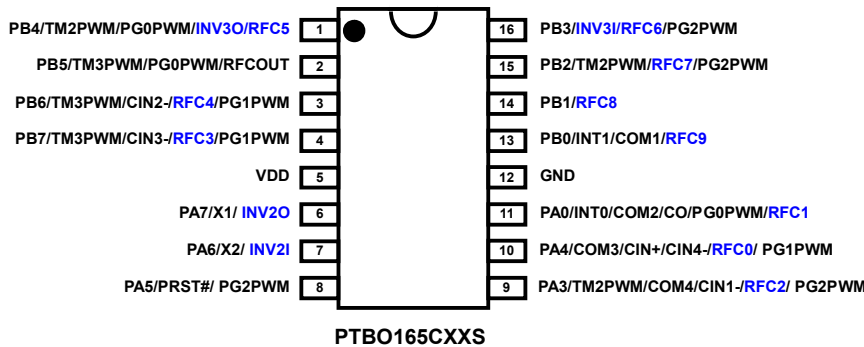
PB4/TM2PWM/PG0PWM/INV3O/RFC5 1
PB5/TM3PWM/PG0PWM/RFCOUT 2
PB6/TM3PWM/CIN2-/RFC4/PG1PWM 3
PB7/TM3PWM/CIN3-/RFC3/PG1PWM 4
VDD 5
PA7/X1/ INV2O 6
PA6/X2/ INV2I 7
PA5/PRST#/ PG2PWM 8

16 PB3/INV3I/RFC6/PG2PWM
15 PB2/TM2PWM/RFC7/PG2PWM
14 PB1/RFC8
13 PB0/INT1/COM1/RFC9
12 GND
11 PA0/INT0/COM2/CO/PG0PWM/RFC1
10 PA4/COM3/CIN+/CIN4-/RFC0/ PG1PWM
9 PA3/TM2PWM/COM4/CIN1-/RFC2/ PG2PWM

PTBO165CXXS